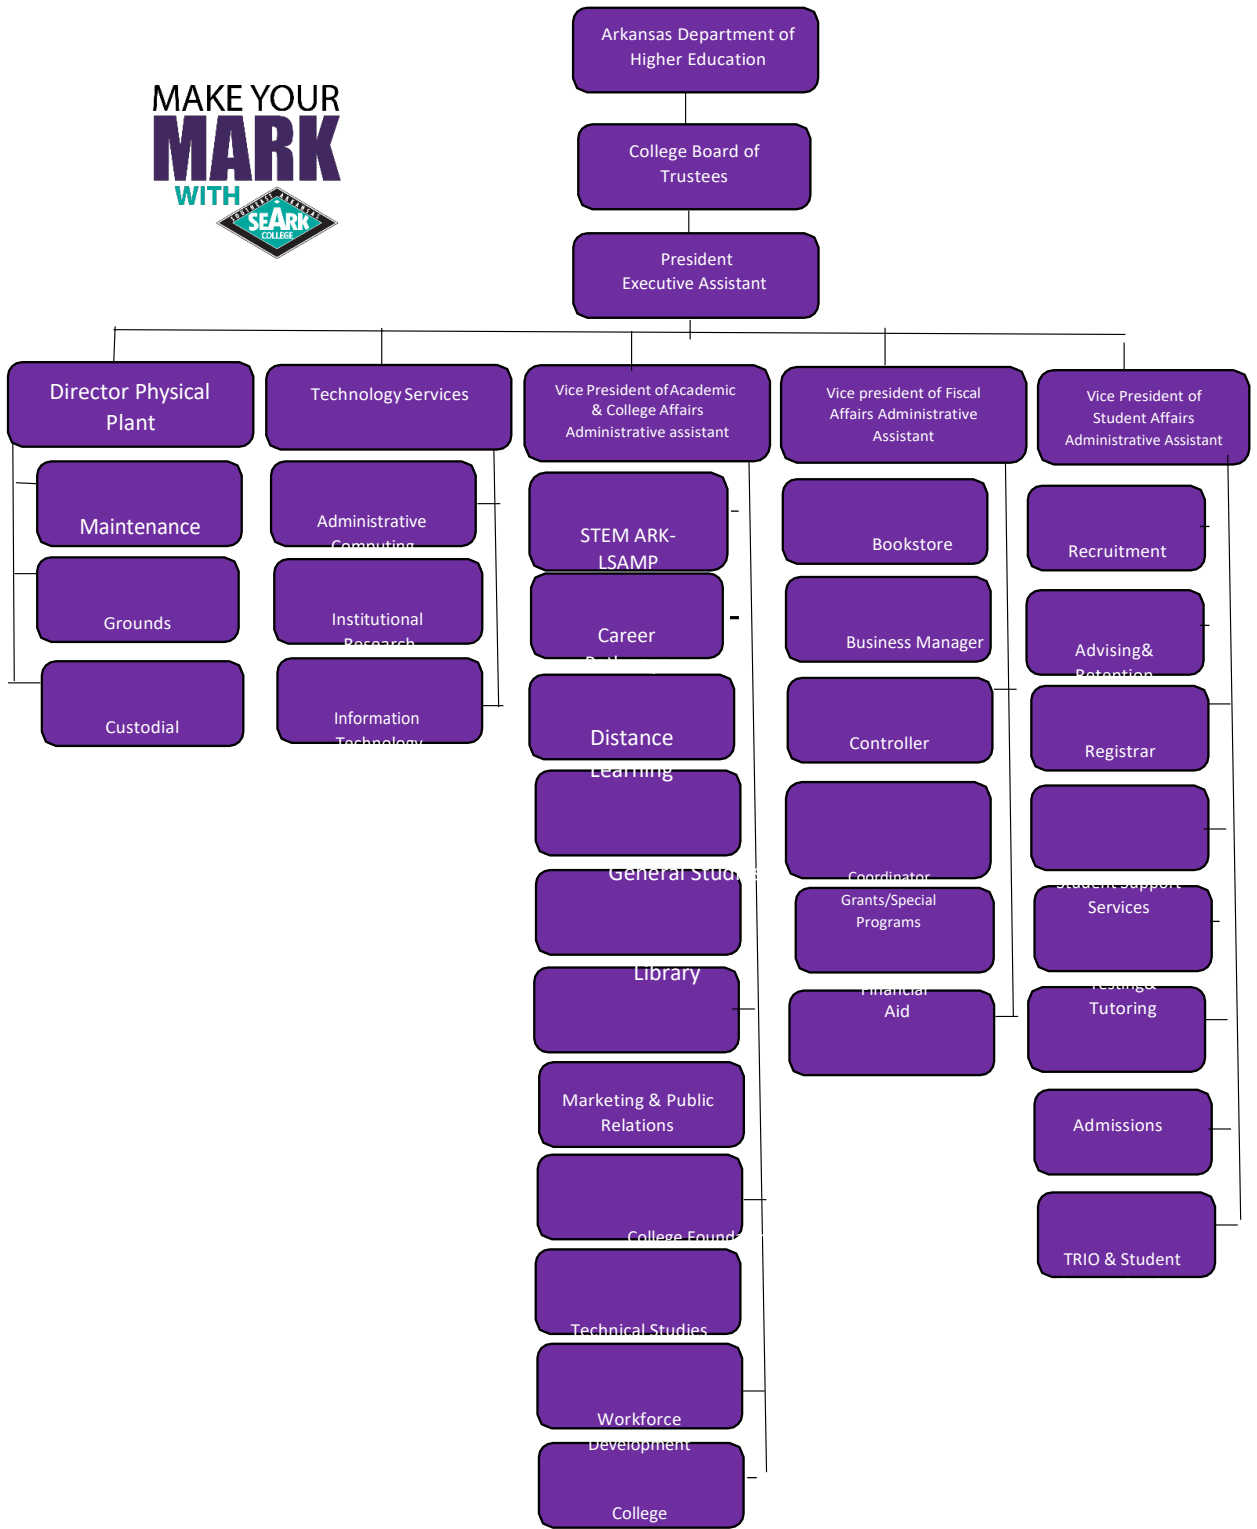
MAKE YOUR
MARK
WITH
SEARK
COLLEGE

Arkansas Department of Higher Education

College Board of Trustees

President
Executive Assistant

Director Physical Plant

Maintenance

Grounds

Custodial

Technology Services

Administrative Computing

Institutional Research

Information Technology

Vice President of Academic & College Affairs Administrative assistant

STEM ARK-LSAMP

Career Pathways

Distance Learning

General Studies

Library

Marketing & Public Relations

College Foundation

Technical Studies

Workforce Development

College

Vice president of Fiscal Affairs Administrative Assistant

Bookstore

Business Manager

Controller

Coordinator Grants/Special Programs

Financial Aid

Vice President of Student Affairs Administrative Assistant

Recruitment

Advising& Retention

Registrar

Student Support Services

Testing& Tutoring

Admissions

TRIO & Student